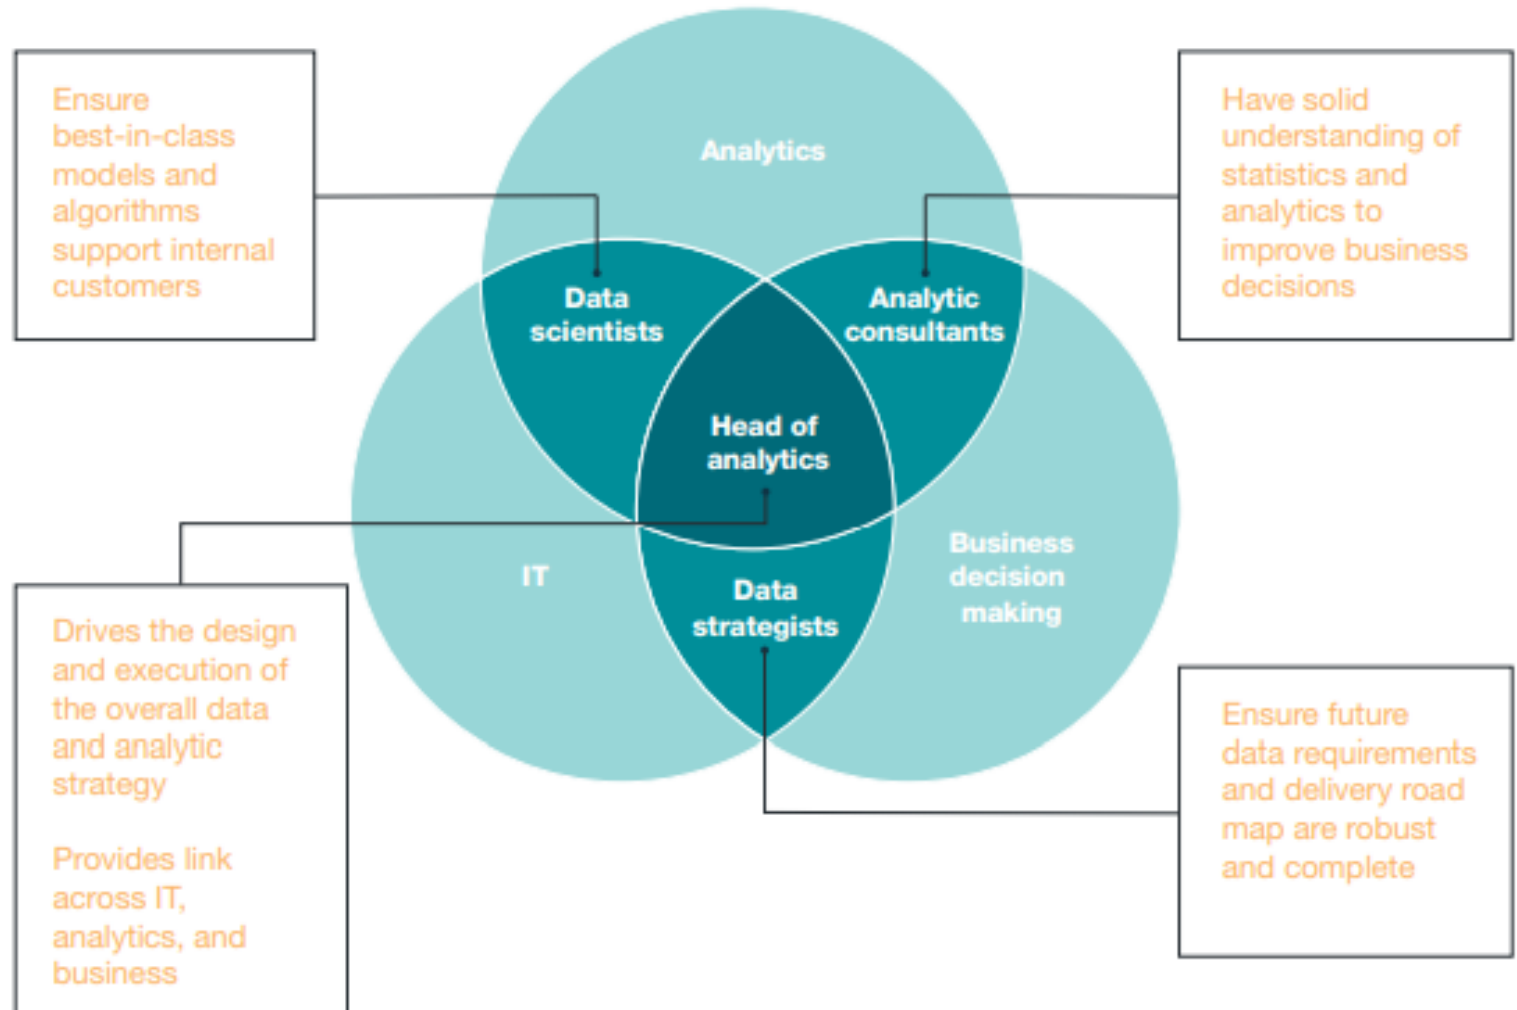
Ensure best-in-class models and algorithms support internal customers

Analytics

Have solid understanding of statistics and analytics to improve business decisions

Data scientists

Analytic consultants

Head of analytics

IT

Business decision making

Data strategists

Drives the design and execution of the overall data and analytic strategy

Provides link across IT, analytics, and business

Ensure future data requirements and delivery road map are robust and complete